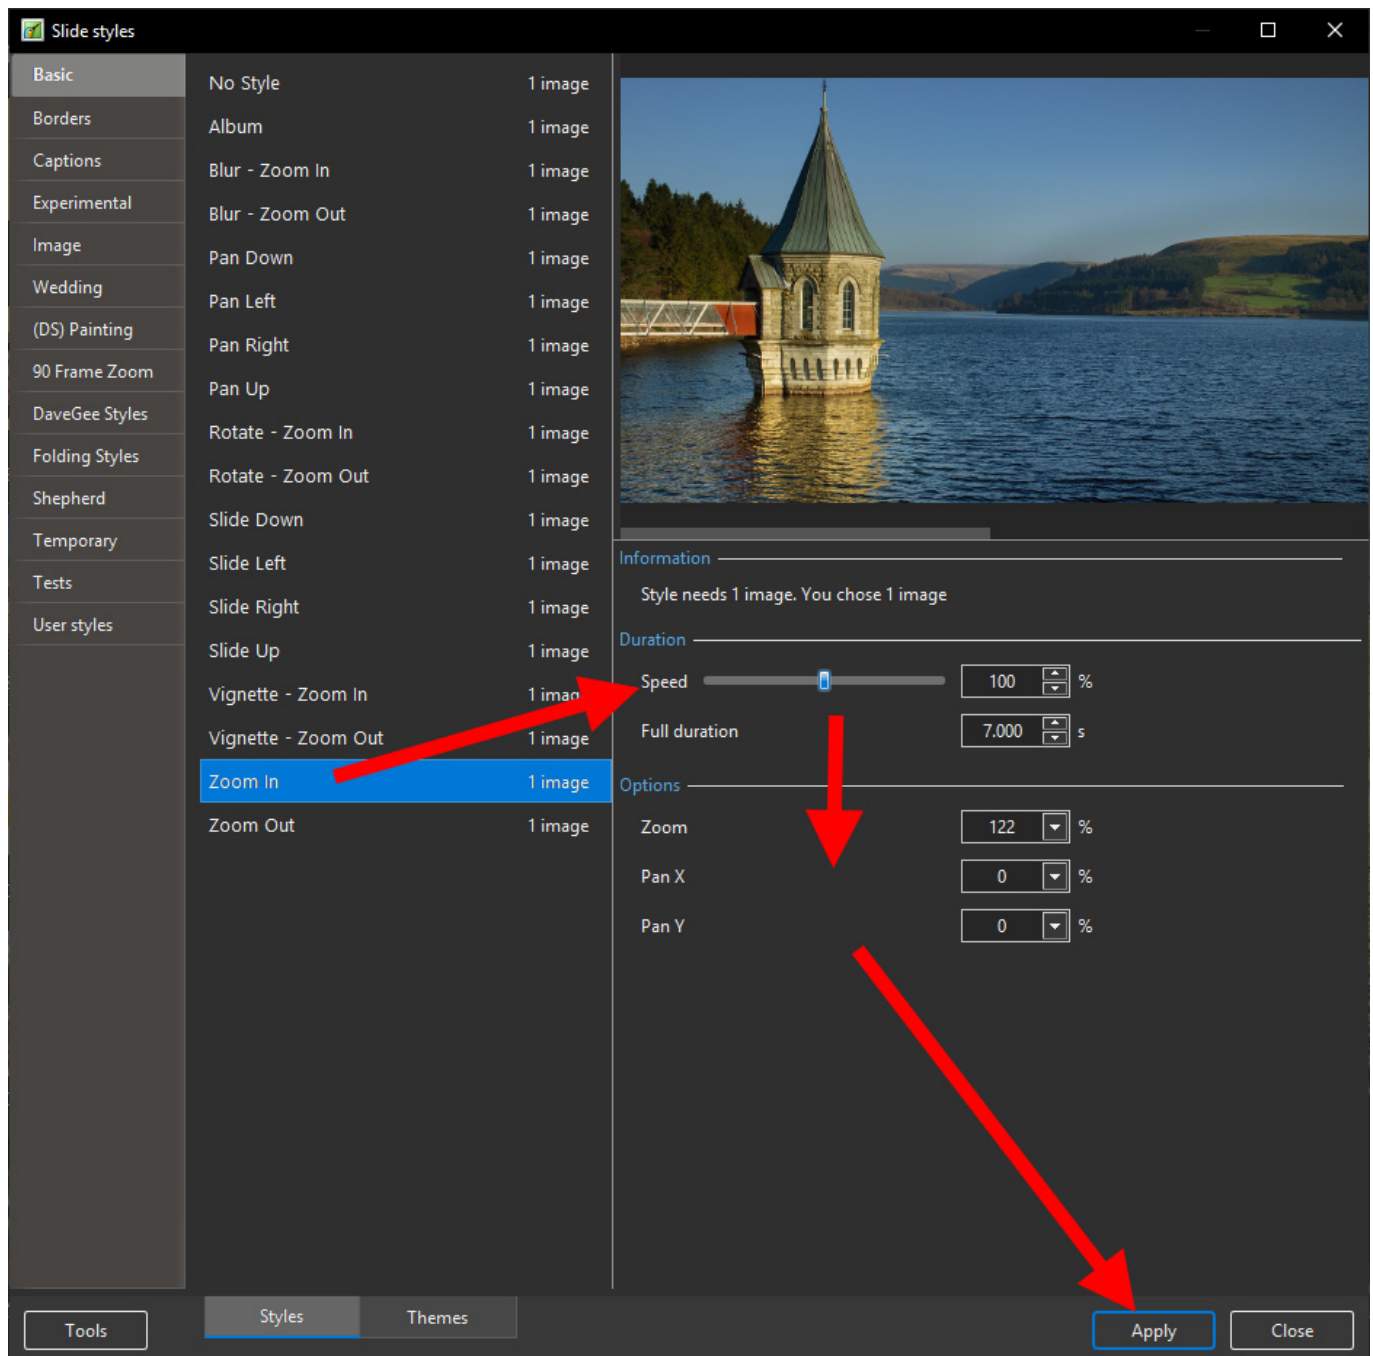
Slide styles

Basic
Borders
Captions
Experimental
Image
Wedding
(DS) Painting
90 Frame Zoom
DaveGee Styles
Folding Styles
Shepherd
Temporary
Tests
User styles

| | |
|---|---|
| No Style | 1 image |
| Album | 1 image |
| Blur - Zoom In | 1 image |
| Blur - Zoom Out | 1 image |
| Pan Down | 1 image |
| Pan Left | 1 image |
| Pan Right | 1 image |
| Pan Up | 1 image |
| Rotate - Zoom In | 1 image |
| Rotate - Zoom Out | 1 image |
| Slide Down | 1 image |
| Slide Left | 1 image |
| Slide Right | 1 image |
| Slide Up | 1 image |
| Vignette - Zoom In | 1 imag |
| Vignette - Zoom Out | 1 image |
| Zoom In | 1 image |
| Zoom Out | 1 image |

Information

Style needs 1 image. You chose 1 image

Duration

Speed 100 %

Full duration 7.000 s

Options

Zoom 122 %

Pan X 0 %

Pan Y 0 %

Tools

Styles

Themes

Apply

Close